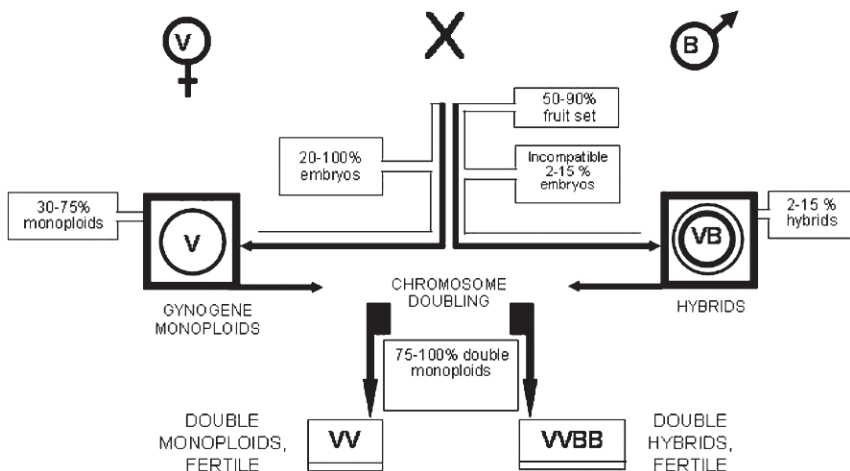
V

X

B

50-90% fruit set

20-100% embryos

Incompatible 2-15 % embryos

30-75% monoploids

V

VB

2-15 % hybrids

GYNOGENE MONOPLOIDS

CHROMOSOME DOUBLING

HYBRIDS

75-100% double monoploids

DOUBLE MONOPLOIDS, FERTILE

VV

VVBB

DOUBLE HYBRIDS, FERTILE